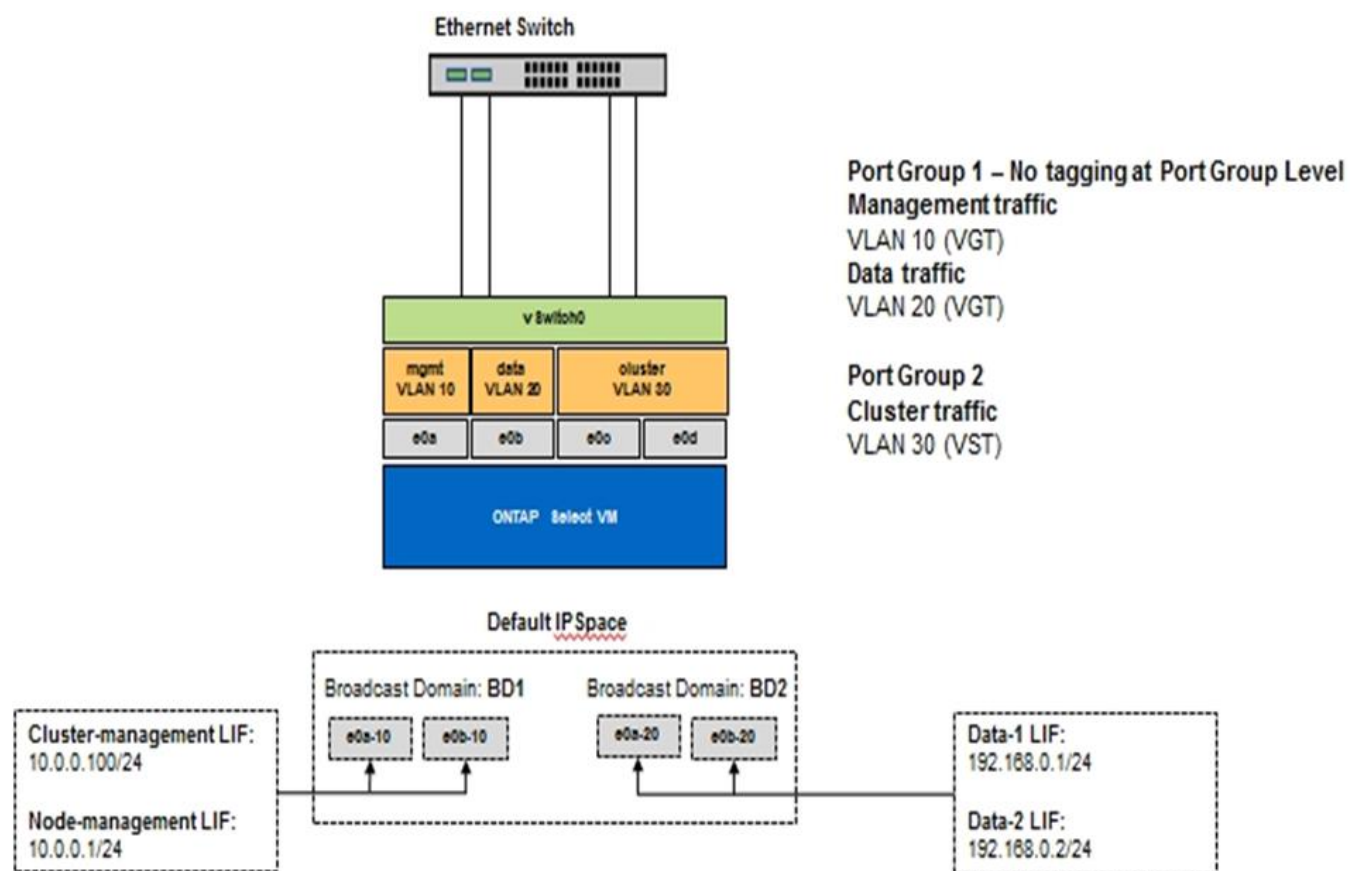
Ethernet Switch

v Switch0

| mgmt VLAN 10 | data VLAN 20 | cluster VLAN 30 |

| e0a | e0b | e0c | e0d |

ONTAP Select VM

Port Group 1 – No tagging at Port Group Level
Management traffic
VLAN 10 (VGT)
Data traffic
VLAN 20 (VGT)

Port Group 2
Cluster traffic
VLAN 30 (VST)

Default IPSpace

Broadcast Domain: BD1

e0a-10 e0b-10

Broadcast Domain: BD2

e0a-20 e0b-20

Cluster-management LIF:
10.0.0.100/24

Node-management LIF:
10.0.0.1/24

Data-1 LIF:
192.168.0.1/24

Data-2 LIF:
192.168.0.2/24